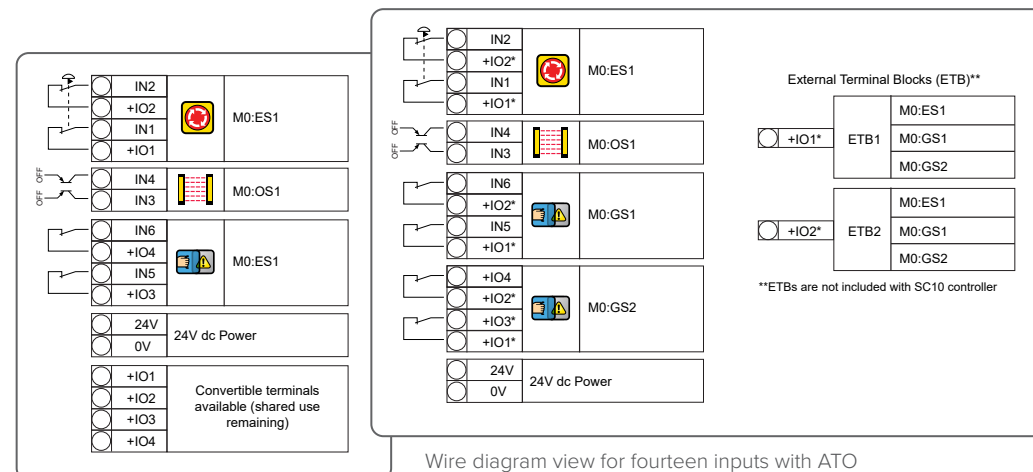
IN2
+IO2
IN1
+IO1
M0:ES1

OFF
OFF
IN4
IN3
M0:OS1

IN6
+IO4
IN5
+IO3
M0:ES1

24V
0V
24V dc Power

+IO1
+IO2
+IO3
+IO4
Convertible terminals available (shared use remaining)

IN2
+IO2*
IN1
+IO1*
M0:ES1

OFF
OFF
IN4
IN3
M0:OS1

IN6
+IO2*
IN5
+IO1*
M0:GS1

+IO4
+IO2*
+IO3*
+IO1*
M0:GS2

24V
0V
24V dc Power

External Terminal Blocks (ETB)**

| +IO1* | ETB1 | M0:ES1 |
|---|---|---|
| | | M0:GS1 |
| | | M0:GS2 |

| +IO2* | ETB2 | M0:ES1 |
|---|---|---|
| | | M0:GS1 |
| | | M0:GS2 |

**ETBs are not included with SC10 controller

Wire diagram view for fourteen inputs with ATO